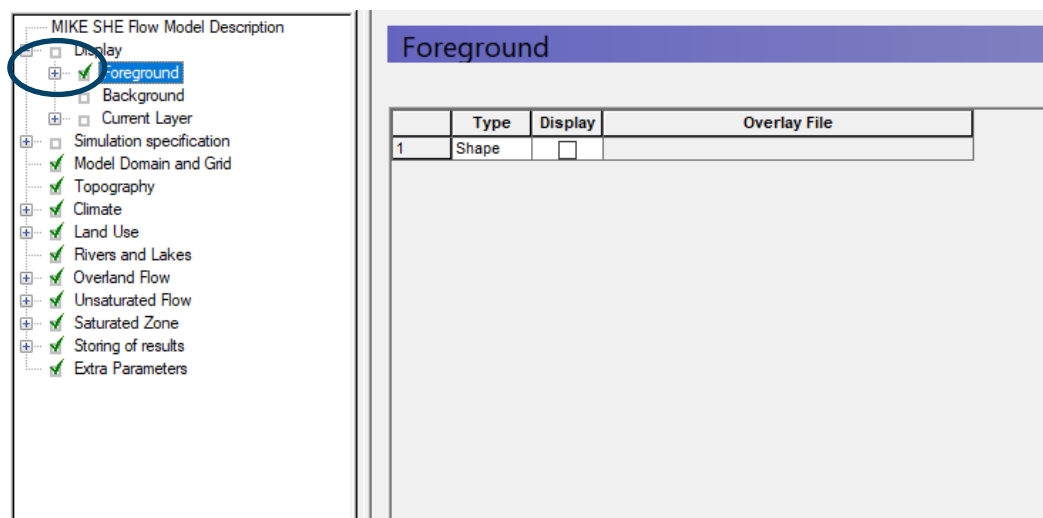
MIKE SHE Flow Model Description
Display
Foreground
Background
Current Layer
Simulation specification
Model Domain and Grid
Topography
Climate
Land Use
Rivers and Lakes
Overland Flow
Unsaturated Flow
Saturated Zone
Storing of results
Extra Parameters

Foreground

| | Type | Display | Overlay File |
|---|---|---|---|
| 1 | Shape | ☐ | |